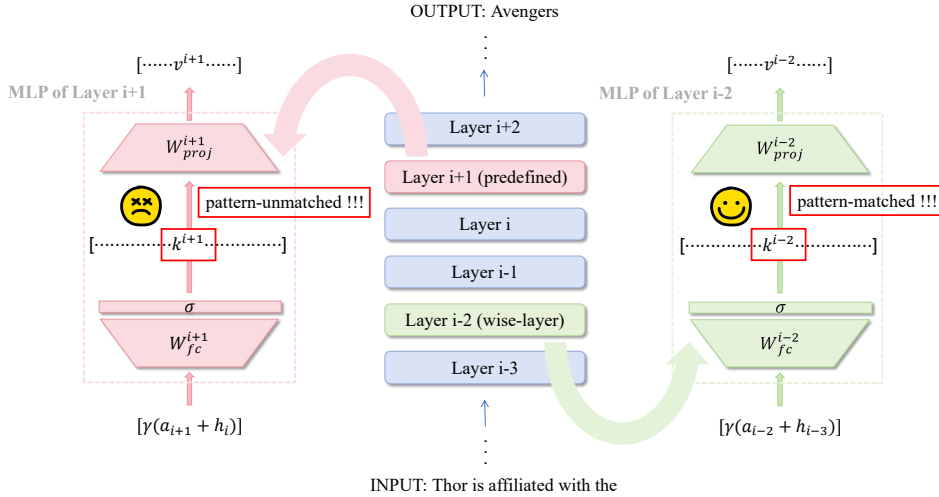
OUTPUT: Avengers

MLP of Layer i+1

$[\cdots\cdots v^{i+1}\cdots\cdots]$

$W_{proj}^{i+1}$

pattern-unmatched !!!

$[\cdots\cdots\cdots\cdots k^{i+1}\cdots\cdots\cdots\cdots]$

$\sigma$

$W_{fc}^{i+1}$

$[\gamma(a_{i+1}+h_i)]$

Layer i+2

Layer i+1 (predefined)

Layer i

Layer i-1

Layer i-2 (wise-layer)

Layer i-3

MLP of Layer i-2

$[\cdots\cdots v^{i-2}\cdots\cdots]$

$W_{proj}^{i-2}$

pattern-matched !!!

$[\cdots\cdots\cdots\cdots k^{i-2}\cdots\cdots\cdots\cdots]$

$\sigma$

$W_{fc}^{i-2}$

$[\gamma(a_{i-2}+h_{i-3})]$

INPUT: Thor is affiliated with the